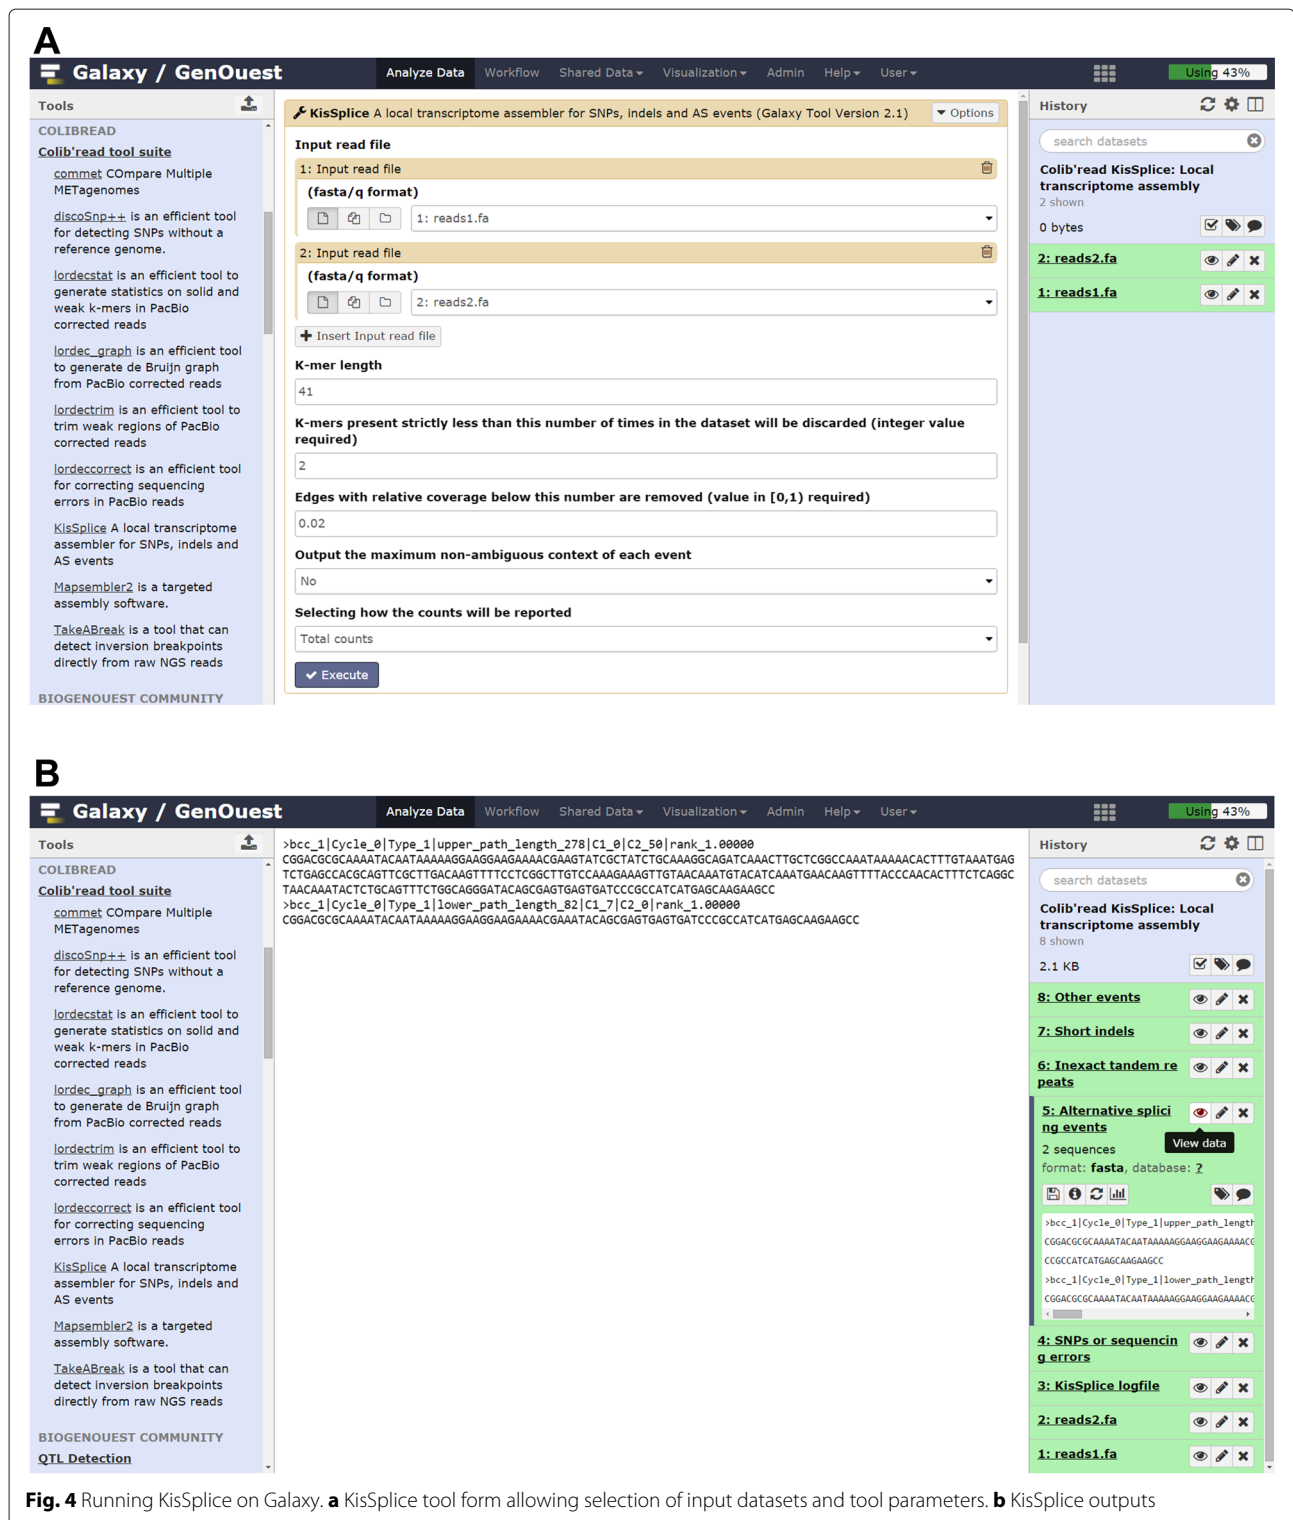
A

Galaxy / GenOuest

Analyze Data Workflow Shared Data Visualization Admin Help User Using 43%

Tools

COLIBREAD

Colib'read tool suite

commet COmpare Multiple METagenomes

discoSnp++ is an efficient tool for detecting SNPs without a reference genome.

lordecstat is an efficient tool to generate statistics on solid and weak k-mers in PacBio corrected reads

lordec_graph is an efficient tool to generate de Bruijn graph from PacBio corrected reads

lordectrim is an efficient tool to trim weak regions of PacBio corrected reads

lordeccorrect is an efficient tool for correcting sequencing errors in PacBio reads

KisSplice A local transcriptome assembler for SNPs, indels and AS events

Mapsembler2 is a targeted assembly software.

TakeABreak is a tool that can detect inversion breakpoints directly from raw NGS reads

BIOGENOUEST COMMUNITY

KisSplice A local transcriptome assembler for SNPs, indels and AS events (Galaxy Tool Version 2.1) Options

Input read file

1: Input read file

(fasta/q format)

1: reads1.fa

2: Input read file

(fasta/q format)

2: reads2.fa

Insert Input read file

K-mer length

41

K-mers present strictly less than this number of times in the dataset will be discarded (integer value required)

2

Edges with relative coverage below this number are removed (value in [0,1) required)

0.02

Output the maximum non-ambiguous context of each event

No

Selecting how the counts will be reported

Total counts

Execute

History

search datasets

Colib'read KisSplice: Local transcriptome assembly

2 shown

0 bytes

2: reads2.fa

1: reads1.fa

B

Galaxy / GenOuest

Analyze Data Workflow Shared Data Visualization Admin Help User Using 43%

Tools

COLIBREAD

Colib'read tool suite

commet COmpare Multiple METagenomes

discoSnp++ is an efficient tool for detecting SNPs without a reference genome.

lordecstat is an efficient tool to generate statistics on solid and weak k-mers in PacBio corrected reads

lordec_graph is an efficient tool to generate de Bruijn graph from PacBio corrected reads

lordectrim is an efficient tool to trim weak regions of PacBio corrected reads

lordeccorrect is an efficient tool for correcting sequencing errors in PacBio reads

KisSplice A local transcriptome assembler for SNPs, indels and AS events

Mapsembler2 is a targeted assembly software.

TakeABreak is a tool that can detect inversion breakpoints directly from raw NGS reads

BIOGENOUEST COMMUNITY

QTL Detection

>bcc_1|Cycle_0|Type_1|upper_path_length_278|C1_0|C2_50|rank_1.00000
CGGACGCGCAAAATACAATAAAAAGGAAGGAAGAAAACGAAGTATCGCTATCTGCAAAGGCAGATCAAACTTGCTCGGCCAAATAAAAACACTTTGTAAATGAG
TCTGAGCCACGCAGTTCGCTTGACAAGTTTTCCTCGGCTTGTCCAAAGAAAGTTGTAACAAATGTACATCAAATGAACAAGTTTTACCCAACACTTTCTCAGGC
TAACAAATACTCTGCAGTTTCTGGCAGGGATACAGCGAGTGAGTGATCCCGCCATCATGAGCAAGAAGCC
>bcc_1|Cycle_0|Type_1|lower_path_length_82|C1_7|C2_0|rank_1.00000
CGGACGCGCAAAATACAATAAAAAGGAAGGAAGAAAACGAAATACAGCGAGTGAGTGATCCCGCCATCATGAGCAAGAAGCC

History

search datasets

Colib'read KisSplice: Local transcriptome assembly

8 shown

2.1 KB

8: Other events

7: Short indels

6: Inexact tandem repeats

5: Alternative splicing events

View data

2 sequences

format: fasta, database: ?

>bcc_1|Cycle_0|Type_1|upper_path_length
CGGACGCGCAAAATACAATAAAAAGGAAGGAAGAAAACG
CCGCCATCATGAGCAAGAAGCC
>bcc_1|Cycle_0|Type_1|lower_path_length
CGGACGCGCAAAATACAATAAAAAGGAAGGAAGAAAACG

4: SNPs or sequencing errors

3: KisSplice logfile

2: reads2.fa

1: reads1.fa

Fig. 4 Running KisSplice on Galaxy. a KisSplice tool form allowing selection of input datasets and tool parameters. b KisSplice outputs